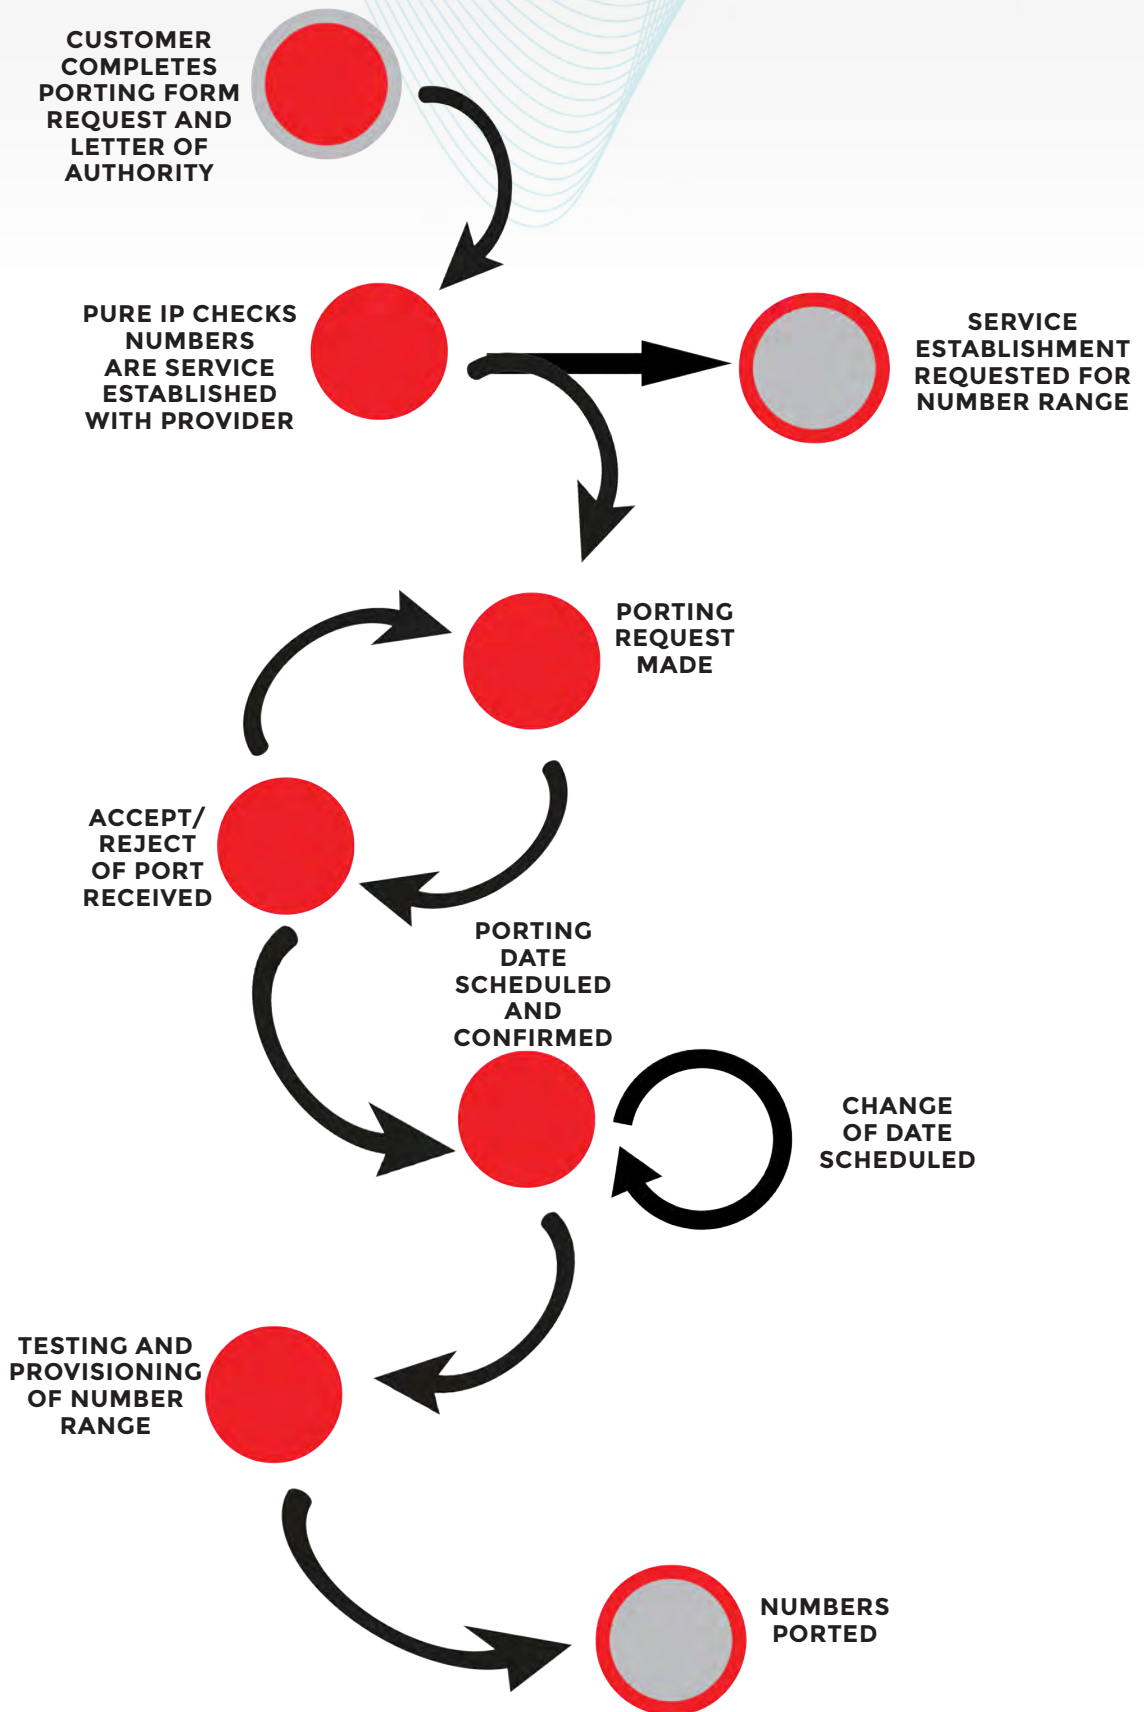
CUSTOMER COMPLETES PORTING FORM REQUEST AND LETTER OF AUTHORITY

PURE IP CHECKS NUMBERS ARE SERVICE ESTABLISHED WITH PROVIDER

SERVICE ESTABLISHMENT REQUESTED FOR NUMBER RANGE

PORTING REQUEST MADE

ACCEPT/ REJECT OF PORT RECEIVED

PORTING DATE SCHEDULED AND CONFIRMED

CHANGE OF DATE SCHEDULED

TESTING AND PROVISIONING OF NUMBER RANGE

NUMBERS PORTED